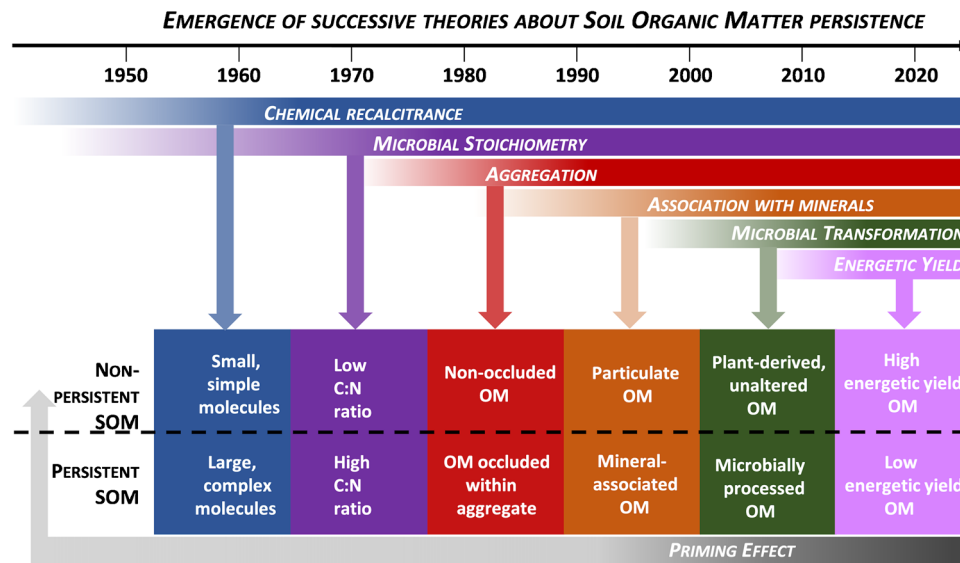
EMERGENCE OF SUCCESSIVE THEORIES ABOUT SOIL ORGANIC MATTER PERSISTENCE

1950 1960 1970 1980 1990 2000 2010 2020

CHEMICAL RECALCITRANCE

MICROBIAL STOICHIOMETRY

AGGREGATION

ASSOCIATION WITH MINERALS

MICROBIAL TRANSFORMATION

ENERGETIC YIELD

NON-PERSISTENT SOM

PERSISTENT SOM

| Small, simple molecules | Low C:N ratio | Non-occluded OM | Particulate OM | Plant-derived, unaltered OM | High energetic yield OM |
|---|---|---|---|---|---|
| Large, complex molecules | High C:N ratio | OM occluded within aggregate | Mineral-associated OM | Microbially processed OM | Low energetic yield OM |

PRIMING EFFECT